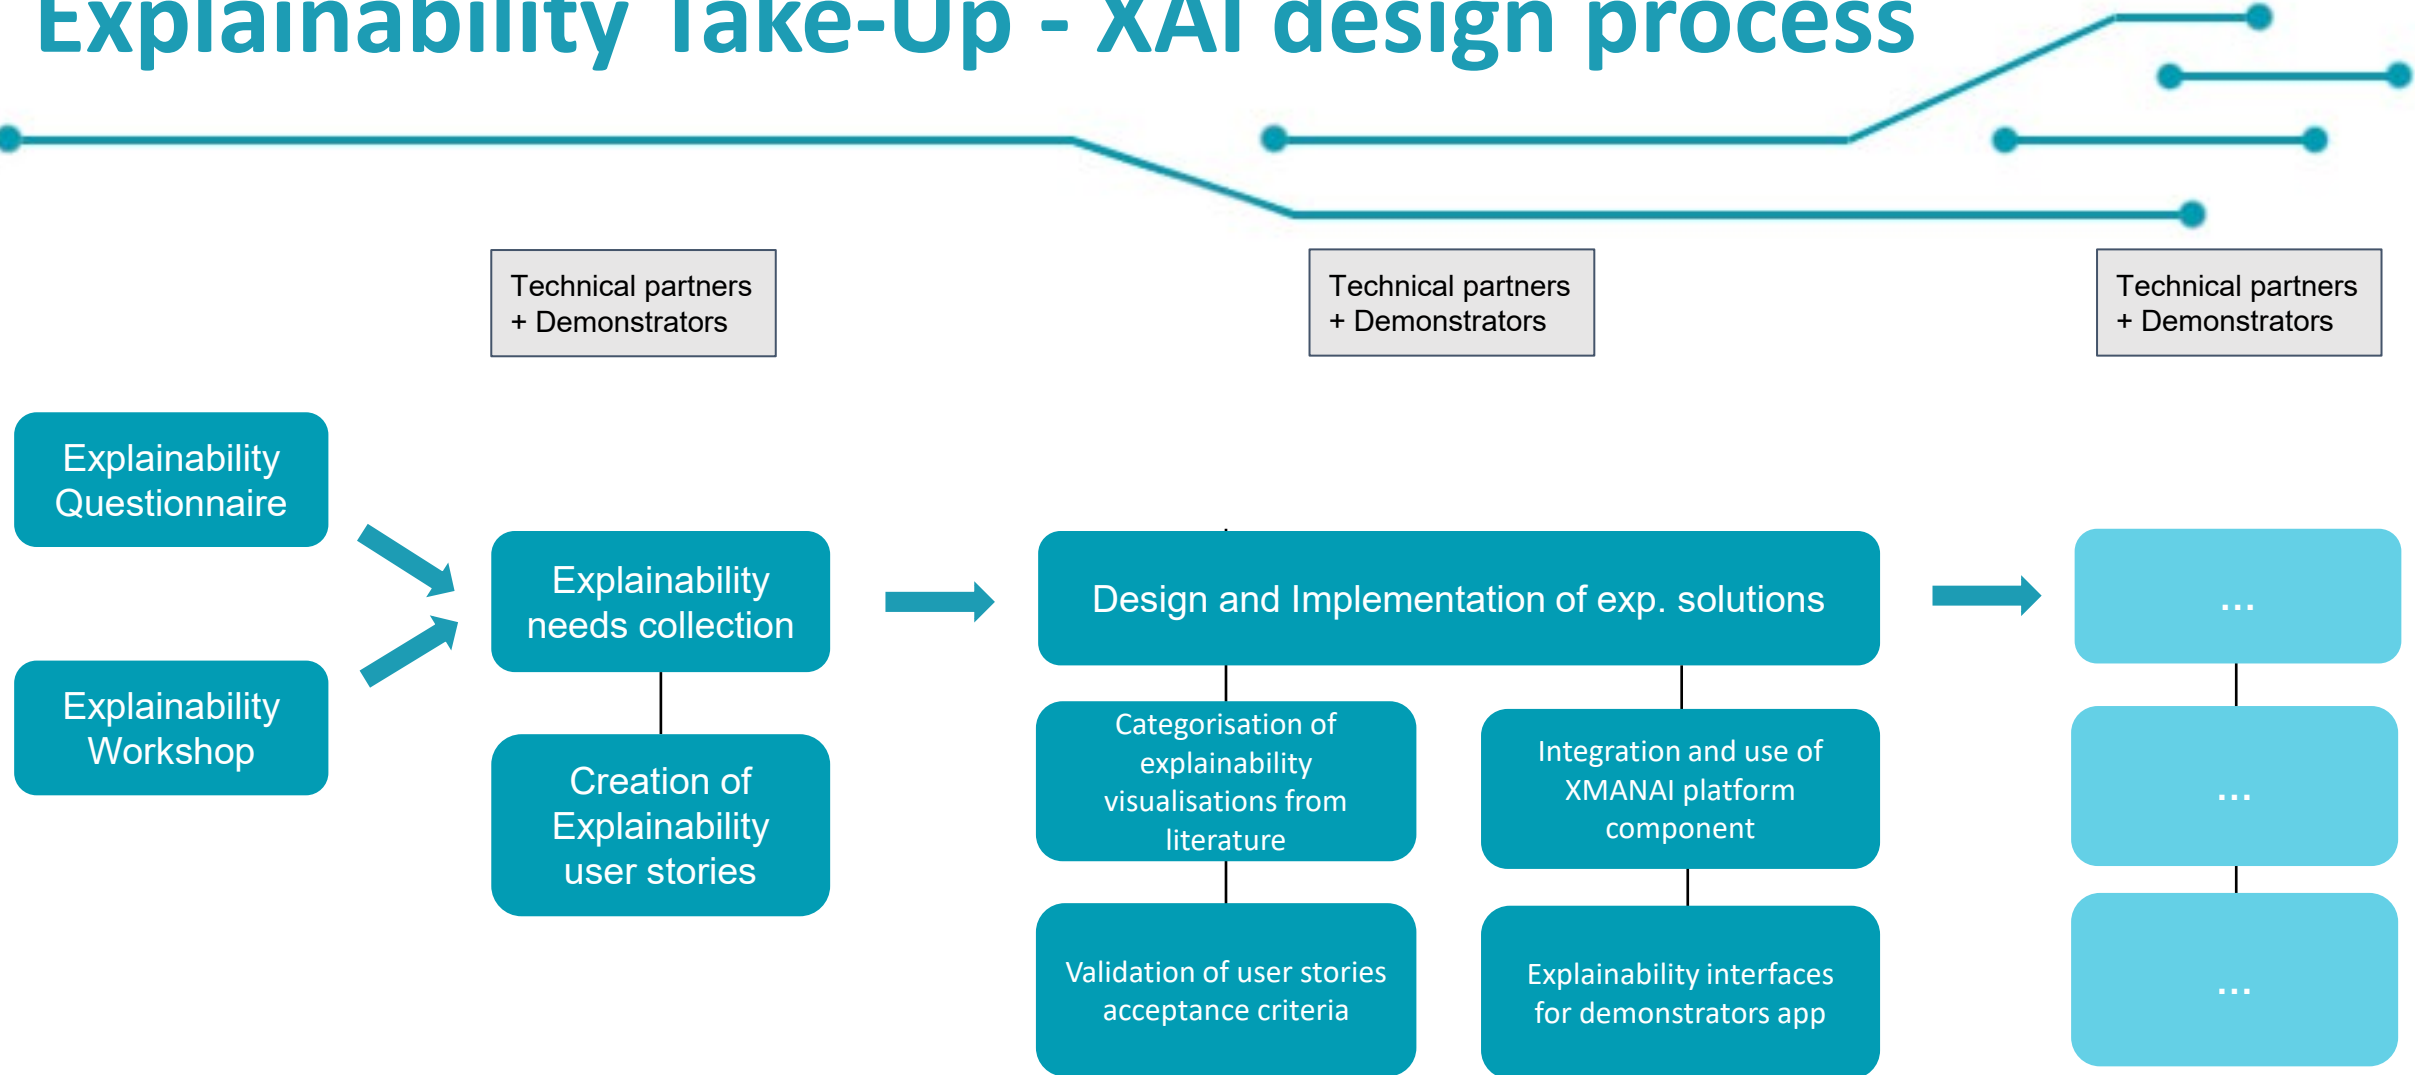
Explainability Take-Up - XAI design process

Technical partners + Demonstrators

Technical partners + Demonstrators

Technical partners + Demonstrators

Explainability Questionnaire

Explainability Workshop

Explainability needs collection

Creation of Explainability user stories

Design and Implementation of exp. solutions

Categorisation of explainability visualisations from literature

Integration and use of XMANAI platform component

Validation of user stories acceptance criteria

Explainability interfaces for demonstrators app

...

...

...